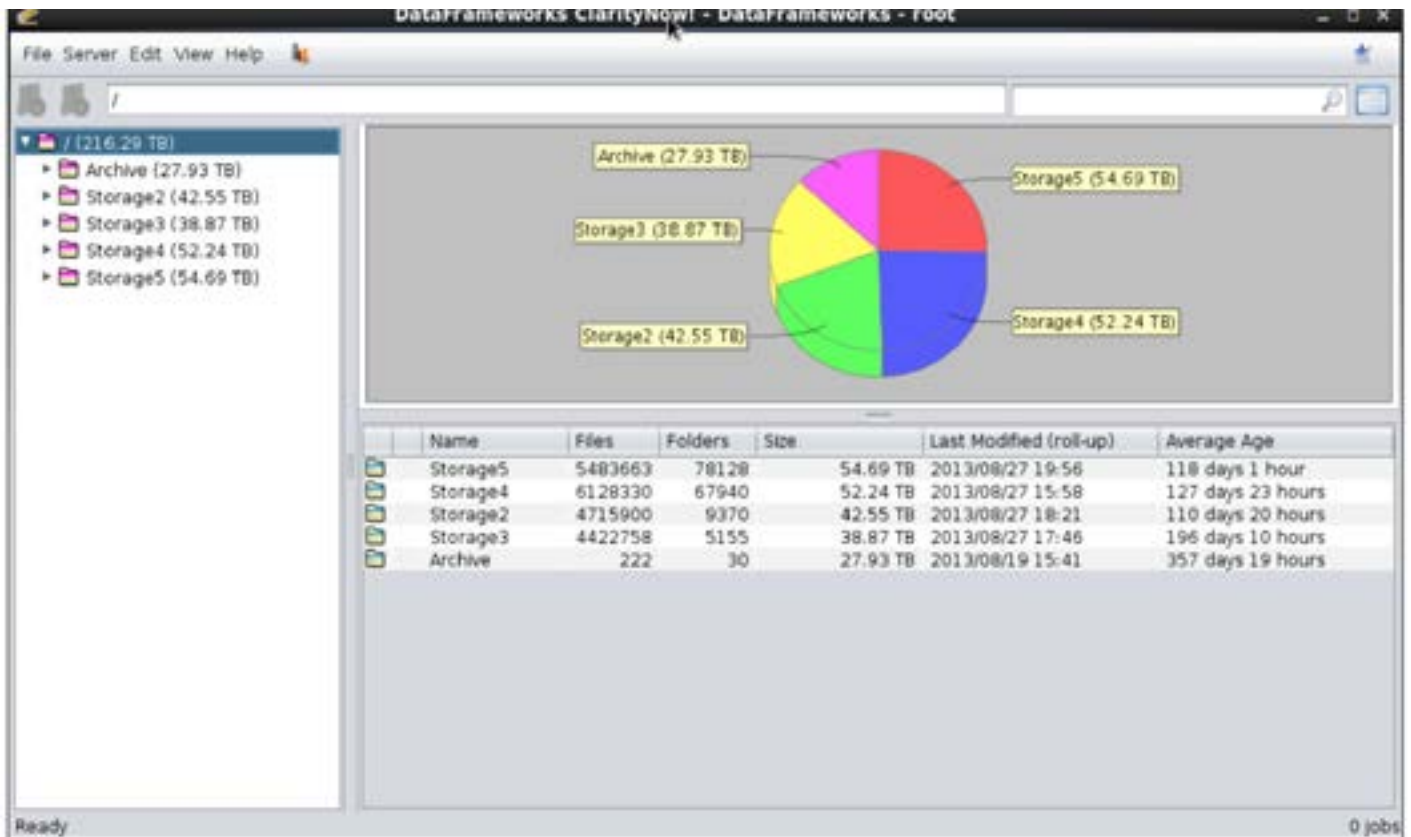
DataFrameworks ClarityNow! - DataFrameworks - root

File Server Edit View Help

/

/ (216.29 TB)
Archive (27.93 TB)
Storage2 (42.55 TB)
Storage3 (38.87 TB)
Storage4 (52.24 TB)
Storage5 (54.69 TB)

Archive (27.93 TB)
Storage5 (54.69 TB)
Storage3 (38.87 TB)
Storage4 (52.24 TB)
Storage2 (42.55 TB)

| | Name | Files | Folders | Size | Last Modified (roll-up) | Average Age |
|---|---|---|---|---|---|---|
| | Storage5 | 5483663 | 78128 | 54.69 TB | 2013/08/27 19:56 | 118 days 1 hour |
| | Storage4 | 6128330 | 67940 | 52.24 TB | 2013/08/27 15:58 | 127 days 23 hours |
| | Storage2 | 4715900 | 9370 | 42.55 TB | 2013/08/27 18:21 | 110 days 20 hours |
| | Storage3 | 4422758 | 5155 | 38.87 TB | 2013/08/27 17:46 | 196 days 10 hours |
| | Archive | 222 | 30 | 27.93 TB | 2013/08/19 15:41 | 357 days 19 hours |

Ready
0 jobs